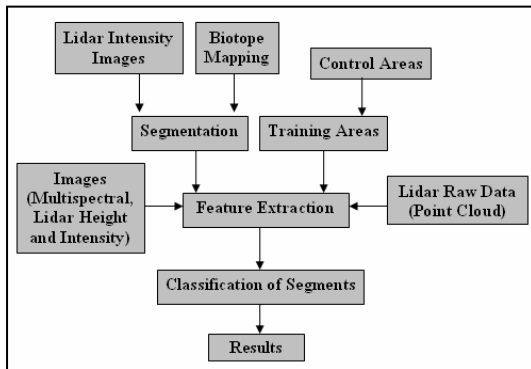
Lidar Intensity Images

Biotope Mapping

Control Areas

Segmentation

Training Areas

Images (Multispectral, Lidar Height and Intensity)

Feature Extraction

Lidar Raw Data (Point Cloud)

Classification of Segments

Results